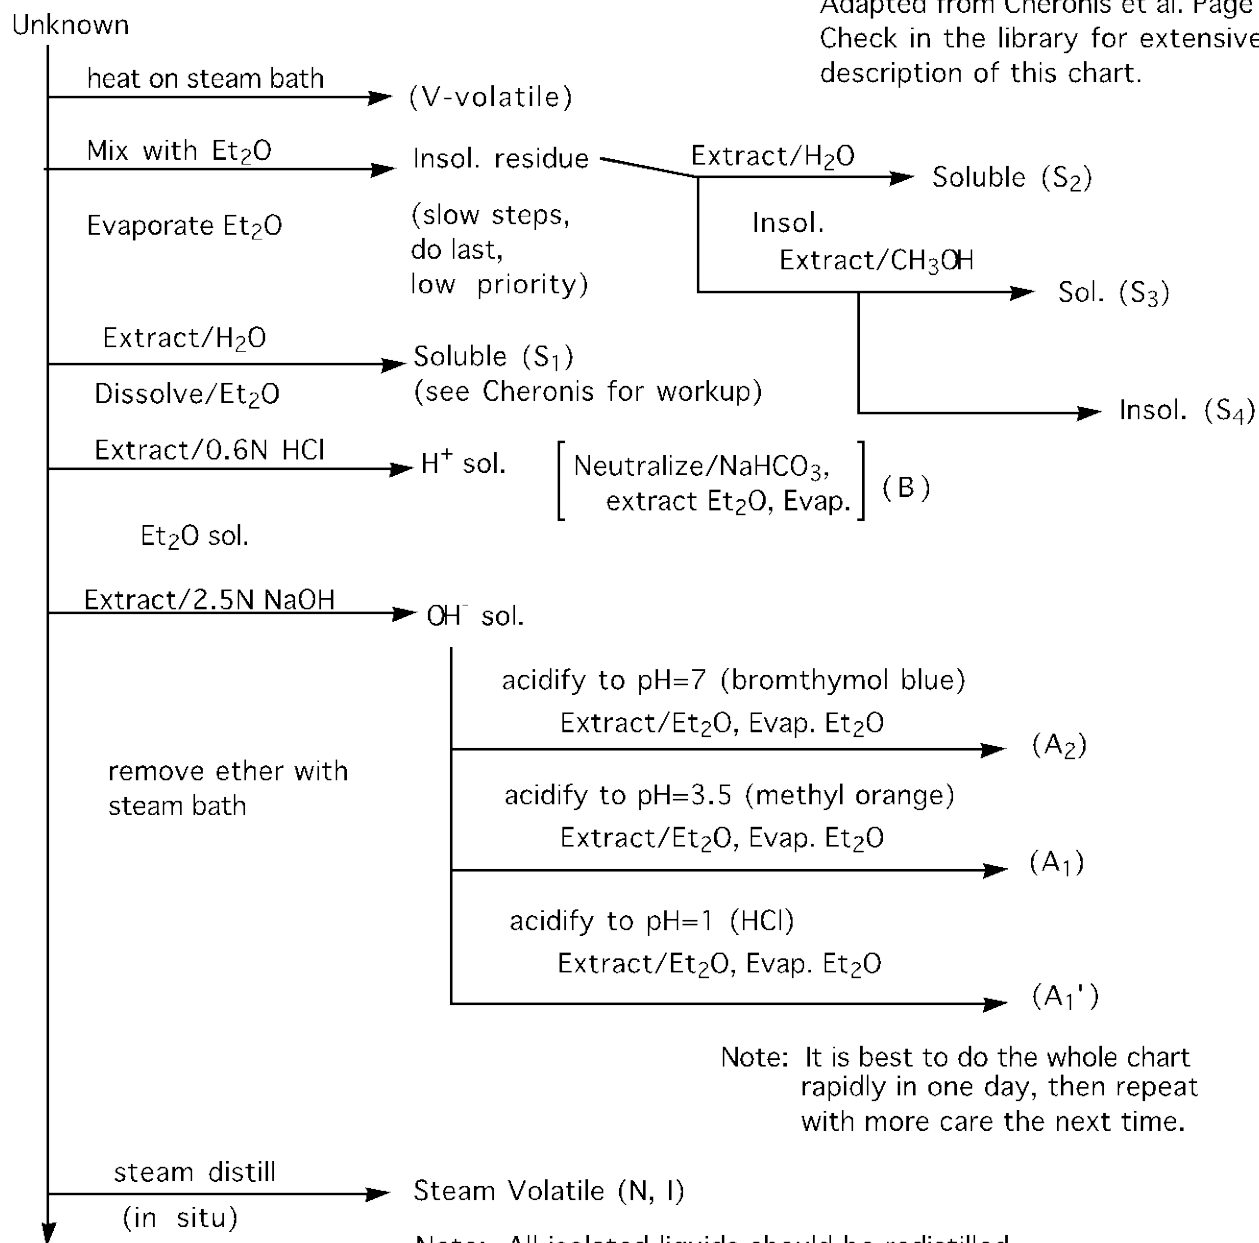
Unknown

Adapted from Cheronis et al. Page
Check in the library for extensive
description of this chart.

heat on steam bath → (V-volatile)

Mix with $Et_2O$ → Insol. residue

(slow steps, do last, low priority)

Extract/$H_2O$ → Soluble ($S_2$)

Insol.

Extract/$CH_3OH$ → Sol. ($S_3$)

Insol. ($S_4$)

Evaporate $Et_2O$

Extract/$H_2O$ → Soluble ($S_1$)
(see Cheronis for workup)

Dissolve/$Et_2O$

Extract/0.6N HCl → $H^+$ sol. [Neutralize/$NaHCO_3$, extract $Et_2O$, Evap.] (B)

$Et_2O$ sol.

Extract/2.5N NaOH → $OH^-$ sol.

acidify to pH=7 (bromthymol blue)
Extract/$Et_2O$, Evap. $Et_2O$ → ($A_2$)

remove ether with steam bath

acidify to pH=3.5 (methyl orange)
Extract/$Et_2O$, Evap. $Et_2O$ → ($A_1$)

acidify to pH=1 (HCl)
Extract/$Et_2O$, Evap. $Et_2O$ → ($A_1$')

Note: It is best to do the whole chart rapidly in one day, then repeat with more care the next time.

steam distill
(in situ) → Steam Volatile (N, I)

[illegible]